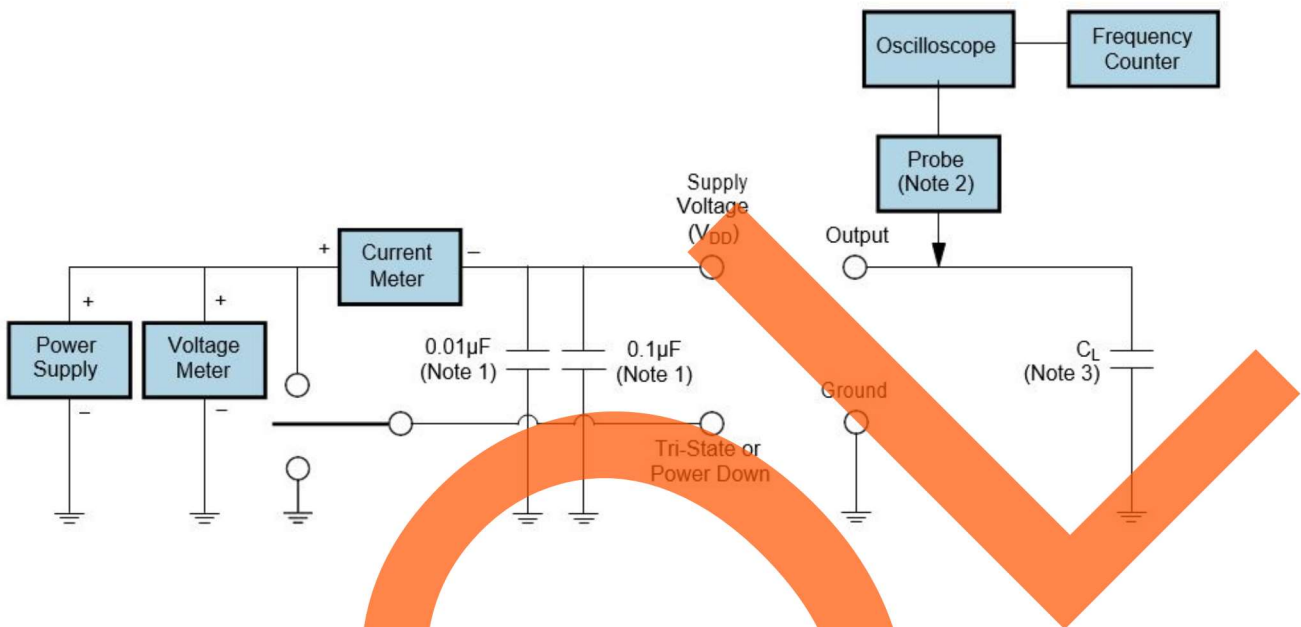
Oscilloscope

Frequency Counter

Probe (Note 2)

Supply Voltage ($V_{DD}$)

Output

+

Current Meter

–

+

+

Power Supply

Voltage Meter

–

–

0.01µF (Note 1)

0.1µF (Note 1)

Ground

$C_L$ (Note 3)

Tri-State or Power Down